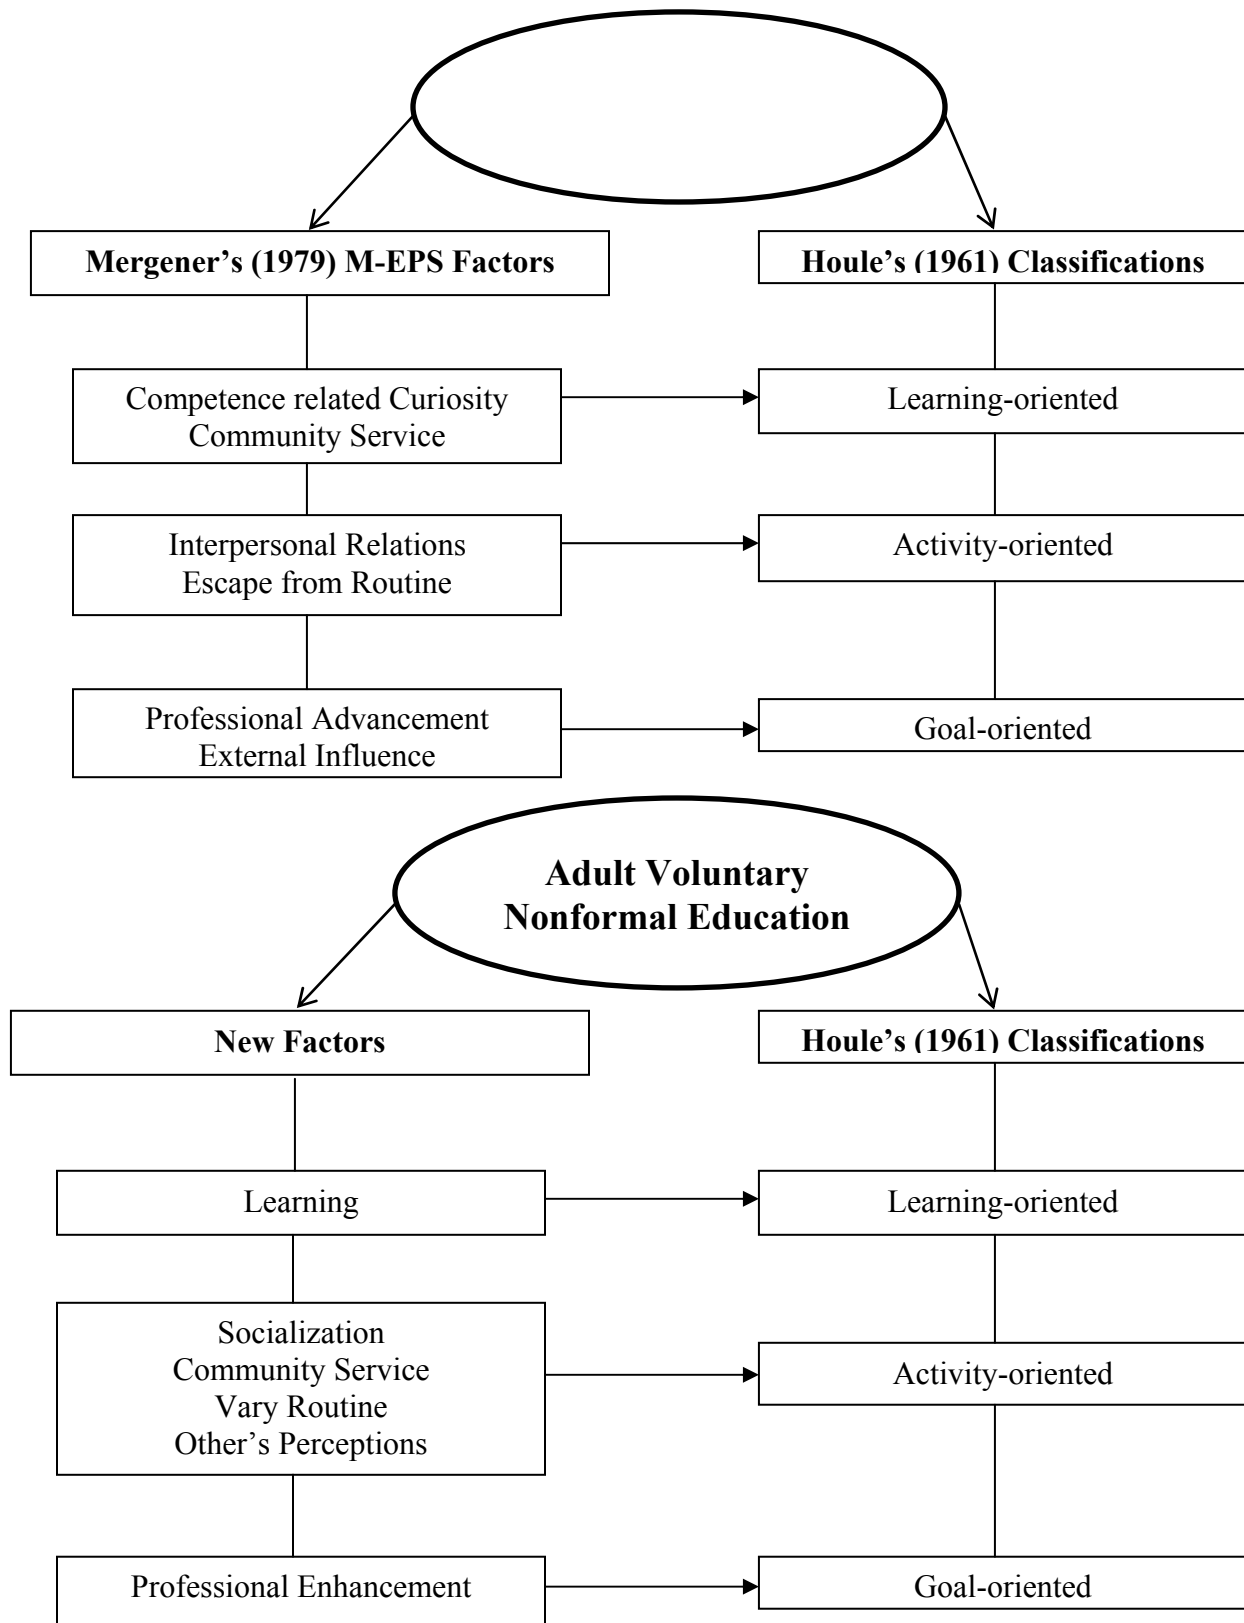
**Mergener's (1979) M-EPS Factors**

**Houle's (1961) Classifications**

Competence related Curiosity
Community Service

Learning-oriented

Interpersonal Relations
Escape from Routine

Activity-oriented

Professional Advancement
External Influence

Goal-oriented

**Adult Voluntary Nonformal Education**

**New Factors**

**Houle's (1961) Classifications**

Learning

Learning-oriented

Socialization
Community Service
Vary Routine
Other's Perceptions

Activity-oriented

Professional Enhancement

Goal-oriented